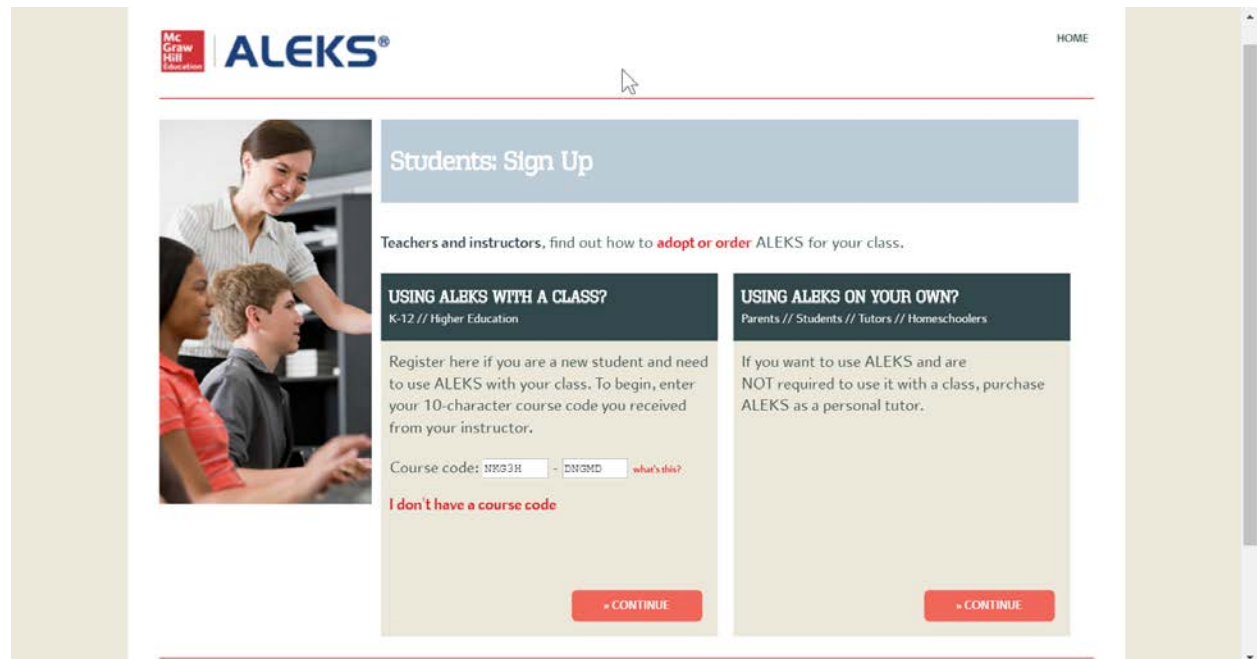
Mc Graw Hill Education ALEKS®

HOME

Students: Sign Up

Teachers and instructors, find out how to adopt or order ALEKS for your class.

USING ALEKS WITH A CLASS?
K-12 // Higher Education

Register here if you are a new student and need to use ALEKS with your class. To begin, enter your 10-character course code you received from your instructor.

Course code: NKG3H - DNGMD what's this?

I don't have a course code

» CONTINUE

USING ALEKS ON YOUR OWN?
Parents // Students // Tutors // Homeschoolers

If you want to use ALEKS and are NOT required to use it with a class, purchase ALEKS as a personal tutor.

» CONTINUE